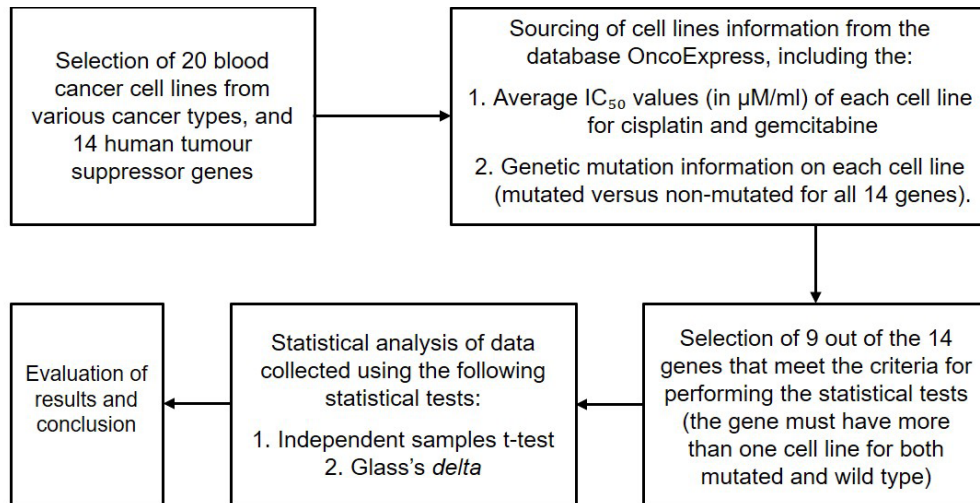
Selection of 20 blood cancer cell lines from various cancer types, and 14 human tumour suppressor genes

Sourcing of cell lines information from the database OncoExpress, including the:

1. Average $IC_{50}$ values (in μM/ml) of each cell line for cisplatin and gemcitabine

2. Genetic mutation information on each cell line (mutated versus non-mutated for all 14 genes).

Selection of 9 out of the 14 genes that meet the criteria for performing the statistical tests (the gene must have more than one cell line for both mutated and wild type)

Statistical analysis of data collected using the following statistical tests:

1. Independent samples t-test
2. Glass's *delta*

Evaluation of results and conclusion